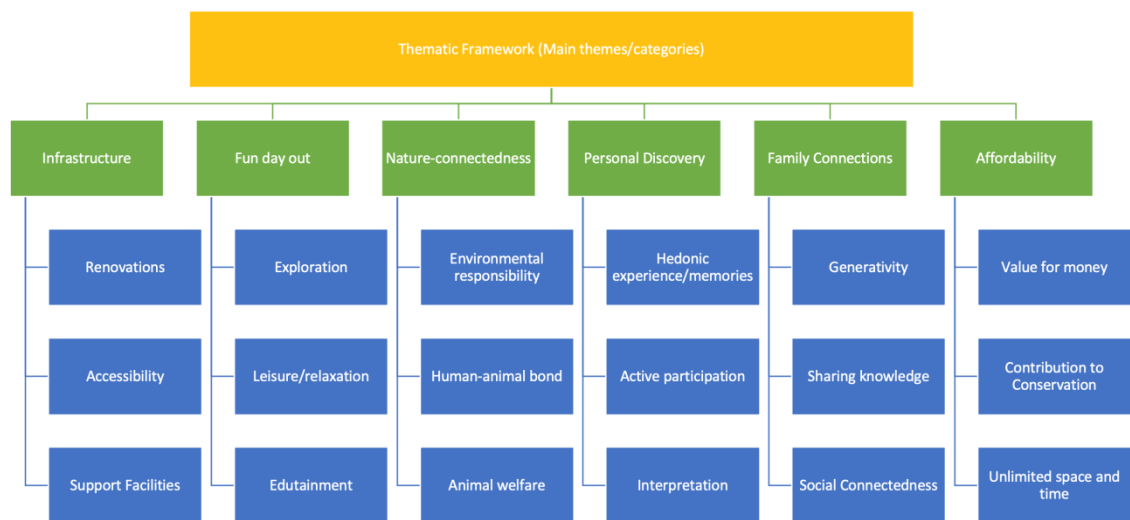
Thematic Framework (Main themes/categories)

Infrastructure

Renovations

Accessibility

Support Facilities

Fun day out

Exploration

Leisure/relaxation

Edutainment

Nature-connectedness

Environmental responsibility

Human-animal bond

Animal welfare

Personal Discovery

Hedonic experience/memories

Active participation

Interpretation

Family Connections

Generativity

Sharing knowledge

Social Connectedness

Affordability

Value for money

Contribution to Conservation

Unlimited space and time